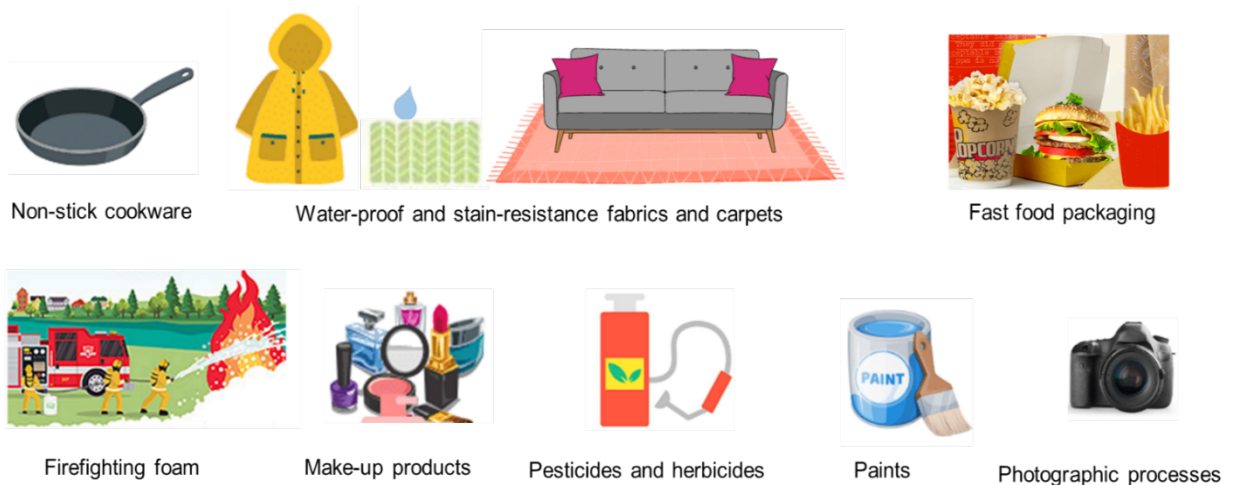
Non-stick cookware

Water-proof and stain-resistance fabrics and carpets

POPCORN

Fast food packaging

Firefighting foam

Make-up products

Pesticides and herbicides

PAINT

Paints

Photographic processes